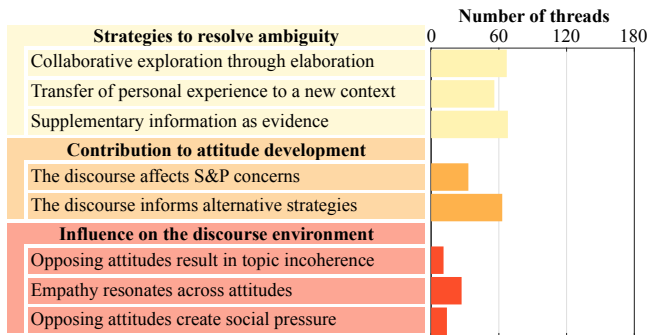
Strategies to resolve ambiguity

Collaborative exploration through elaboration

Transfer of personal experience to a new context

Supplementary information as evidence

Contribution to attitude development

The discourse affects S&P concerns

The discourse informs alternative strategies

Influence on the discourse environment

Opposing attitudes result in topic incoherence

Empathy resonates across attitudes

Opposing attitudes create social pressure

Number of threads

0 60 120 180